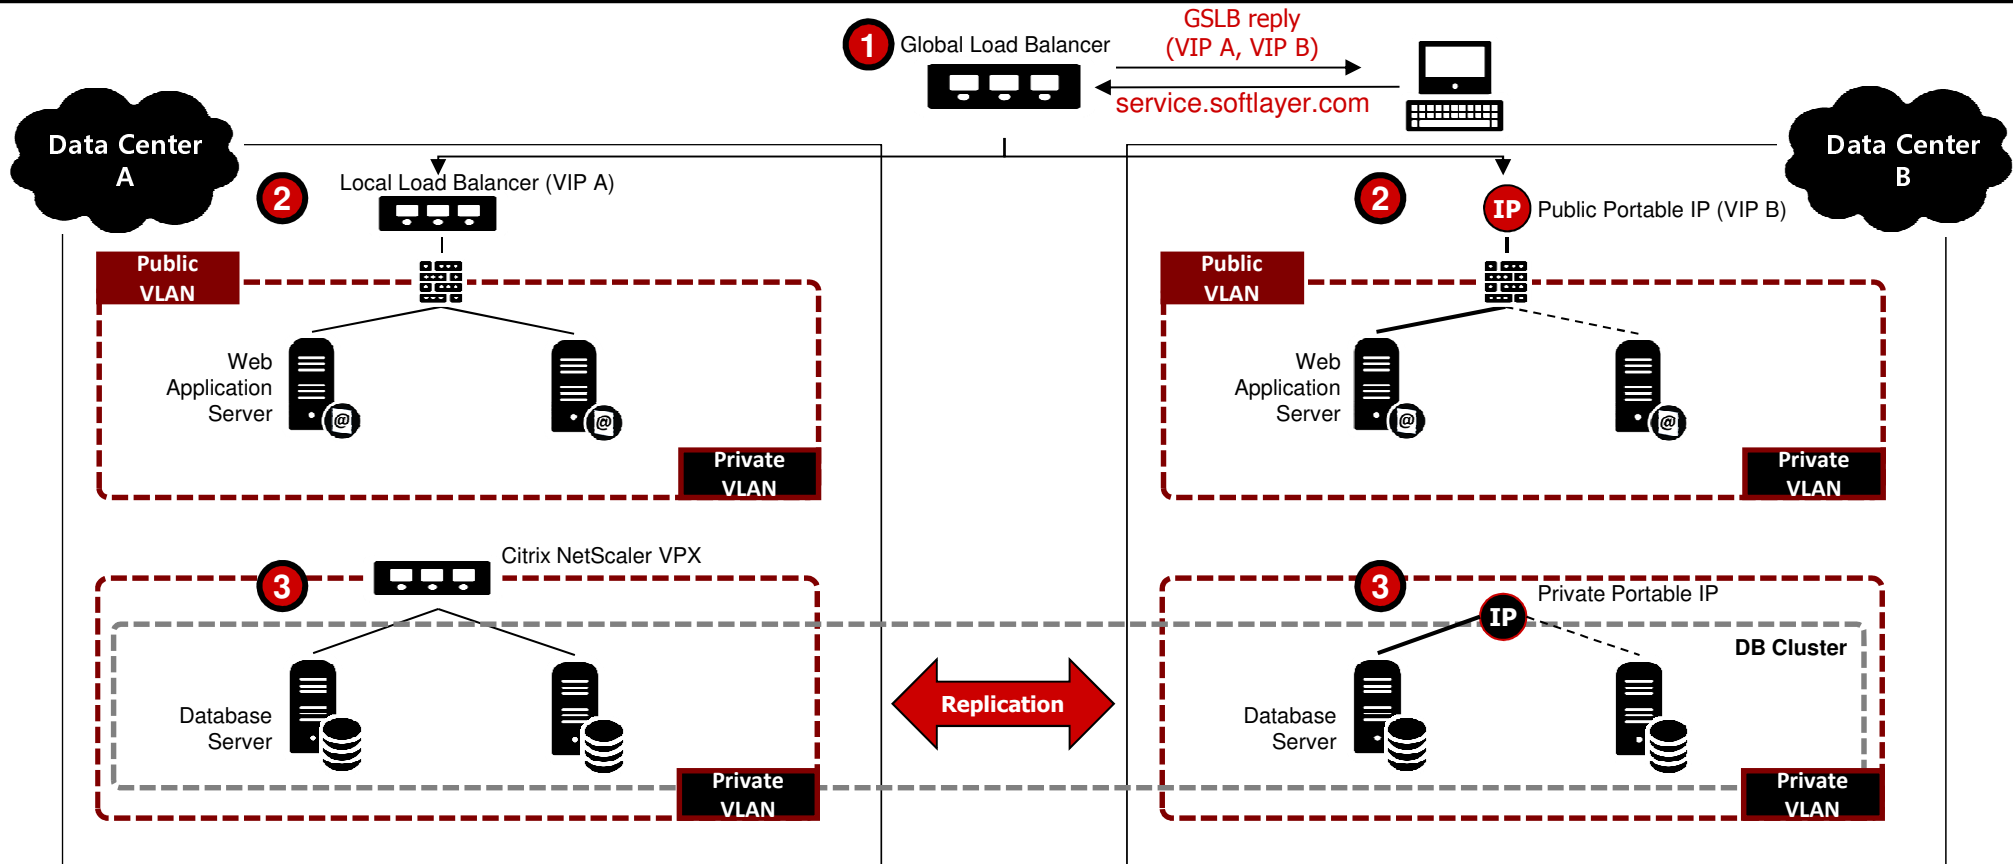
1 Global Load Balancer

GSLB reply
(VIP A, VIP B)

service.softlayer.com

Data Center A

Data Center B

2 Local Load Balancer (VIP A)

2 IP Public Portable IP (VIP B)

Public VLAN

Public VLAN

Web Application Server

Web Application Server

Private VLAN

Private VLAN

Citrix NetScaler VPX

3

3 Private Portable IP

IP

DB Cluster

Replication

Database Server

Database Server

Private VLAN

Private VLAN